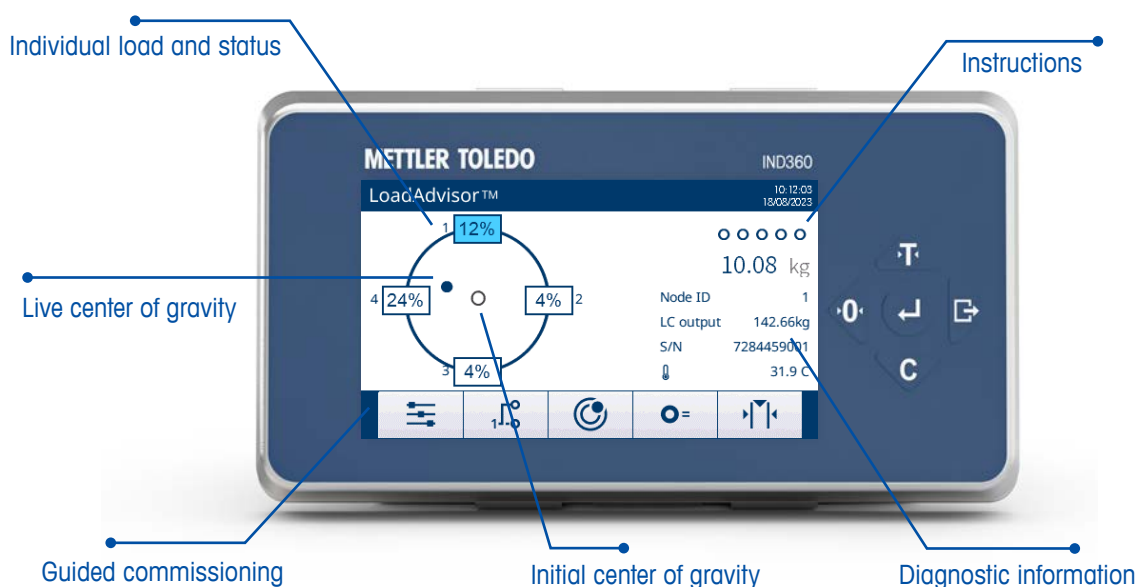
Individual load and status

Instructions

METTLER TOLEDO

IND360

LoadAdvisor™

10:12:03
18/08/2023

1 12%

10.08 kg

Live center of gravity

4 24%

4% 2

Node ID 1

LC output 142.66kg

S/N 7284459001

31.9 C

3 4%

T

0

C

Guided commissioning

Initial center of gravity

Diagnostic information